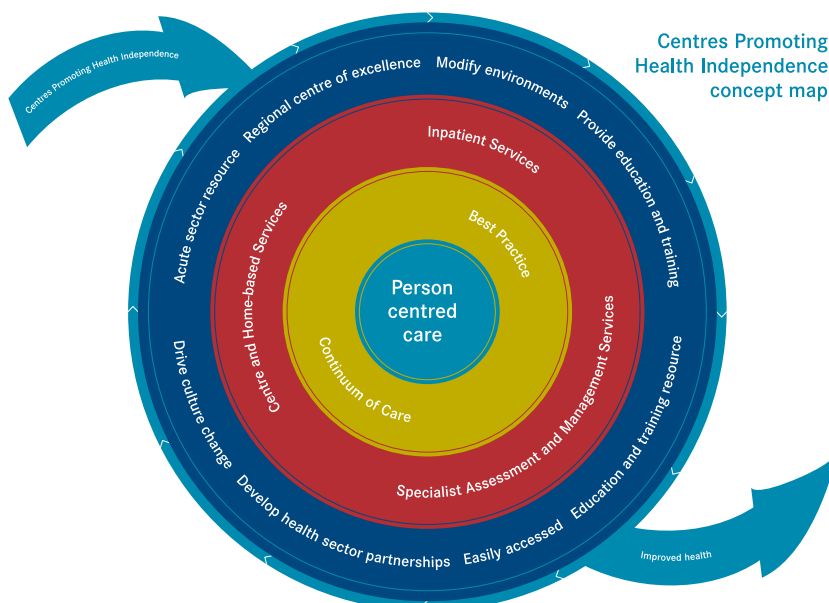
Centres Promoting Health Independence concept map

Centres Promoting Health Independence

Regional centre of excellence
Modify environments
Provide education and training
Education and training resource
Easily accessed
Develop health sector partnerships
Drive culture change
Acute sector resource

Inpatient Services
Specialist Assessment and Management Services
Centre and Home-based Services

Best Practice
Continuum of Care

Person centred care

Improved health